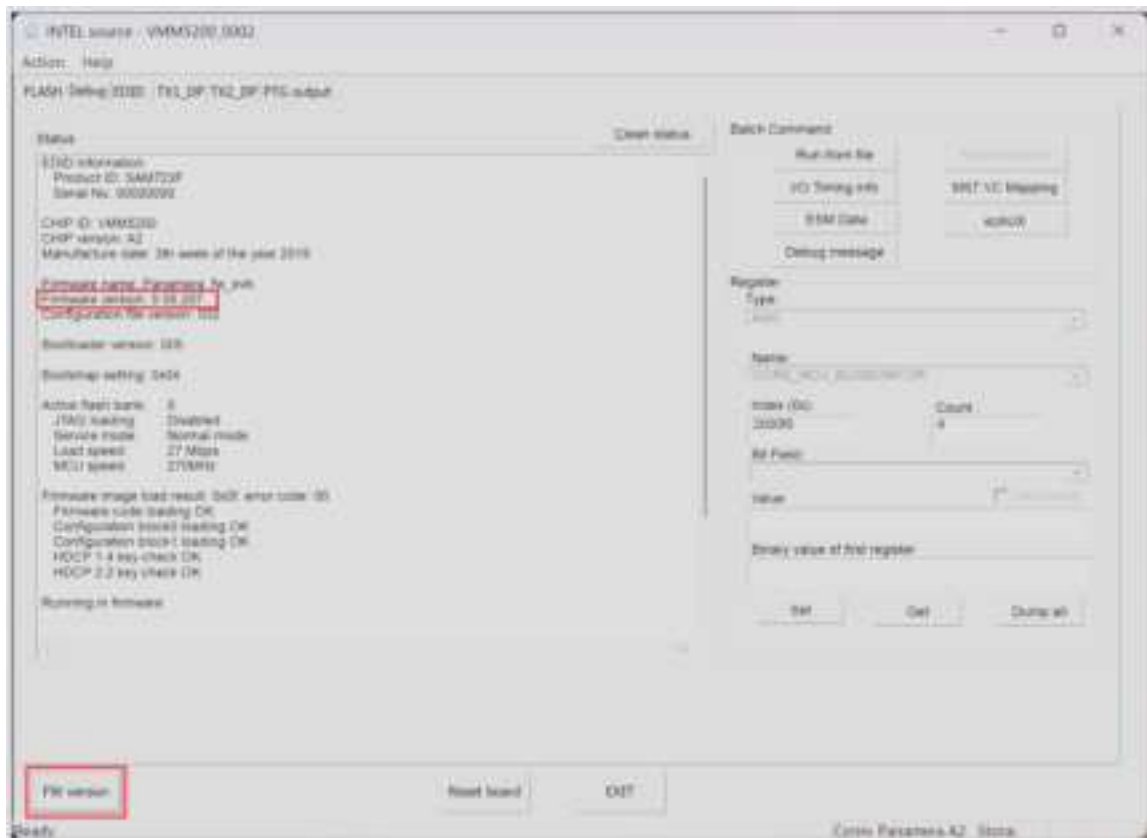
INTEL source - VMM5200 0002

Action Help

FLASH Setting 0000 TX1_DP TX2_DP PTG output

Status

Clean status

EDID information
Product ID: SAM723F
Serial No: 00000000

CHIP ID: VMM5200
CHIP version: A2
Manufacture date: 38t week of the year 2019

Firmware name: Panamera_fw_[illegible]
Firmware version: 5.06.207
Configuration file version: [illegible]

Bootloader version: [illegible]

Bootmap setting: 0x04

Active flash bank: 0
JTAG loading: Disabled
Service mode: Normal mode
Load speed: 27 Mbps
MCU speed: 270MHz

Firmware image load result: 0x0f, error code: 00
Firmware code loading OK
Configuration block0 loading OK
Configuration block1 loading OK
HDCP 1.4 key check OK
HDCP 2.2 key check OK

Running in firmware

Batch Command

Run from file

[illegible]

I/O Timing info

MST VC Mapping

ESM Data

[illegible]

Debug message

Register

Type

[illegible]

Name

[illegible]

Index (0x)
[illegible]

Count
4

Bit Field

Value

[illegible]

Binary value of first register

Set

Get

Dump all

FW version

Reset board

EXIT

Ready

Comp: Panamera A2 Store